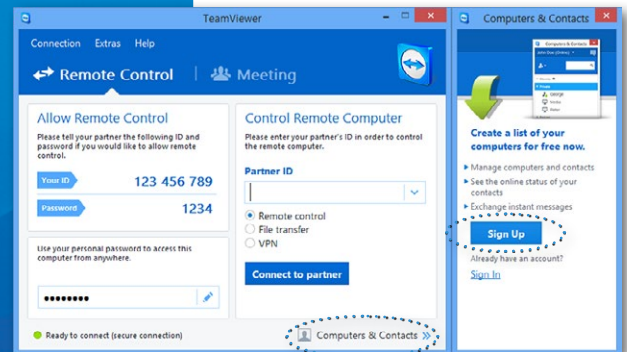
TeamViewer

Connection Extras Help

Remote Control

Meeting

Allow Remote Control

Please tell your partner the following ID and password if you would like to allow remote control.

Your ID 123 456 789

Password 1234

Use your personal password to access this computer from anywhere.

••••••••

Ready to connect (secure connection)

Control Remote Computer

Please enter your partner's ID in order to control the remote computer.

Partner ID

Remote control

File transfer

VPN

Connect to partner

Computers & Contacts

Computers & Contacts

Create a list of your computers for free now.

Manage computers and contacts

See the online status of your contacts

Exchange instant messages

Sign Up

Already have an account?

Sign In